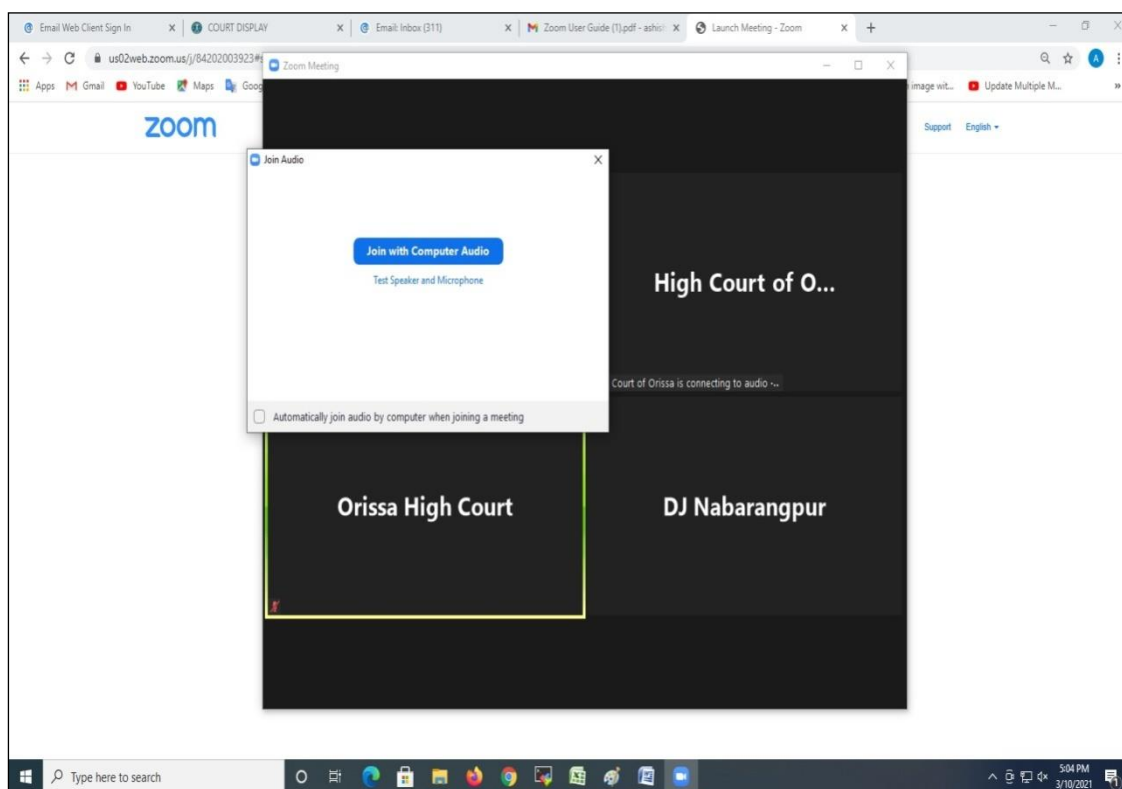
Email Web Client Sign In ×
COURT DISPLAY ×
Email: Inbox (311) ×
Zoom User Guide (1).pdf - ashis ×
Launch Meeting - Zoom ×
+

us02web.zoom.us/j/84202003923#

Apps Gmail YouTube Maps Goog

image wit... Update Multiple M...

zoom

Support English

Zoom Meeting

Join Audio

Join with Computer Audio

Test Speaker and Microphone

Automatically join audio by computer when joining a meeting

High Court of O...

Court of Orissa is connecting to audio -..

Orissa High Court

DJ Nabarangpur

Type here to search

5:04 PM
3/10/2021